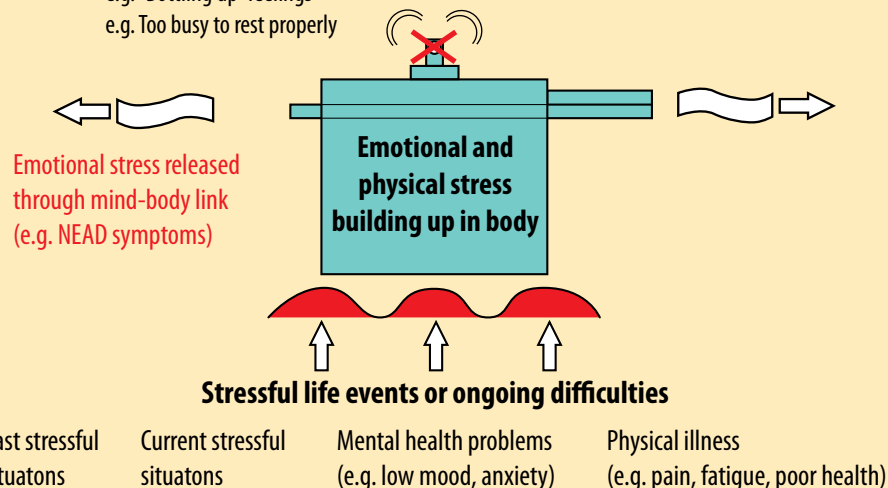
e.g. 'Bottling up' feelings
e.g. Too busy to rest properly

Emotional stress released through mind-body link (e.g. NEAD symptoms)

Emotional and physical stress building up in body

Stressful life events or ongoing difficulties

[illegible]ast stressful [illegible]ituatons

Current stressful situatons

Mental health problems (e.g. low mood, anxiety)

Physical illness (e.g. pain, fatigue, poor health)